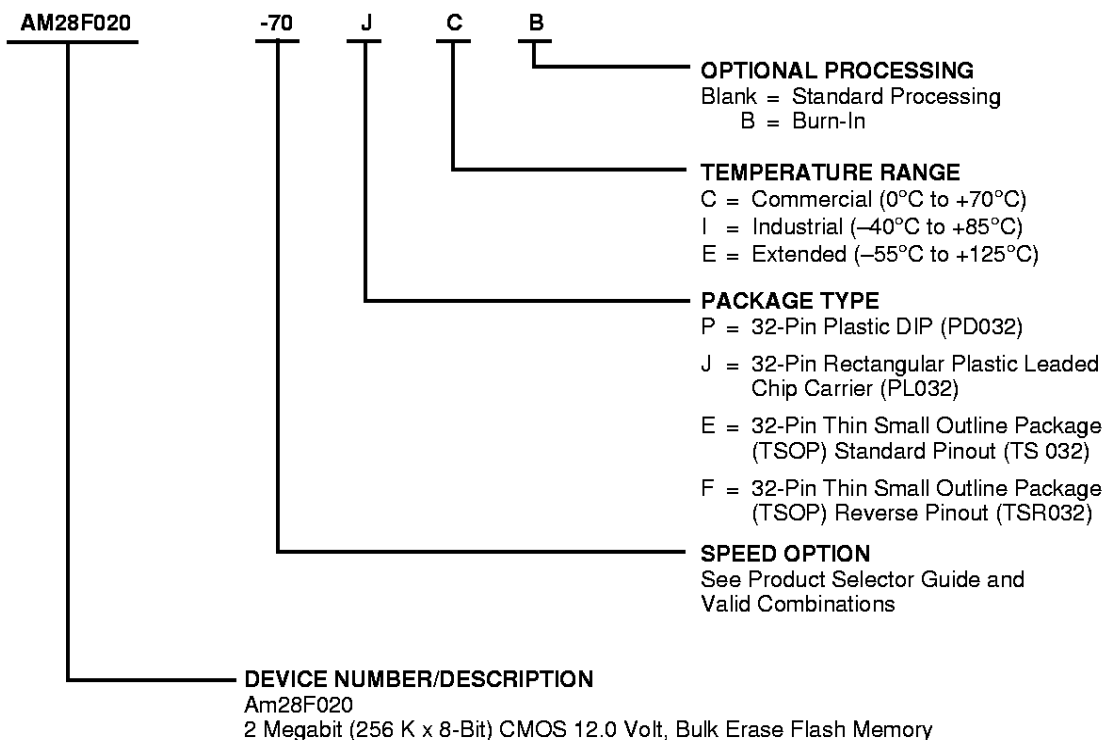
AM28F020 -70 J C B

OPTIONAL PROCESSING
Blank = Standard Processing
B = Burn-In

TEMPERATURE RANGE
C = Commercial (0°C to +70°C)
I = Industrial (–40°C to +85°C)
E = Extended (–55°C to +125°C)

PACKAGE TYPE
P = 32-Pin Plastic DIP (PD032)
J = 32-Pin Rectangular Plastic Leaded Chip Carrier (PL032)
E = 32-Pin Thin Small Outline Package (TSOP) Standard Pinout (TS 032)
F = 32-Pin Thin Small Outline Package (TSOP) Reverse Pinout (TSR032)

SPEED OPTION
See Product Selector Guide and Valid Combinations

DEVICE NUMBER/DESCRIPTION
Am28F020
2 Megabit (256 K x 8-Bit) CMOS 12.0 Volt, Bulk Erase Flash Memory